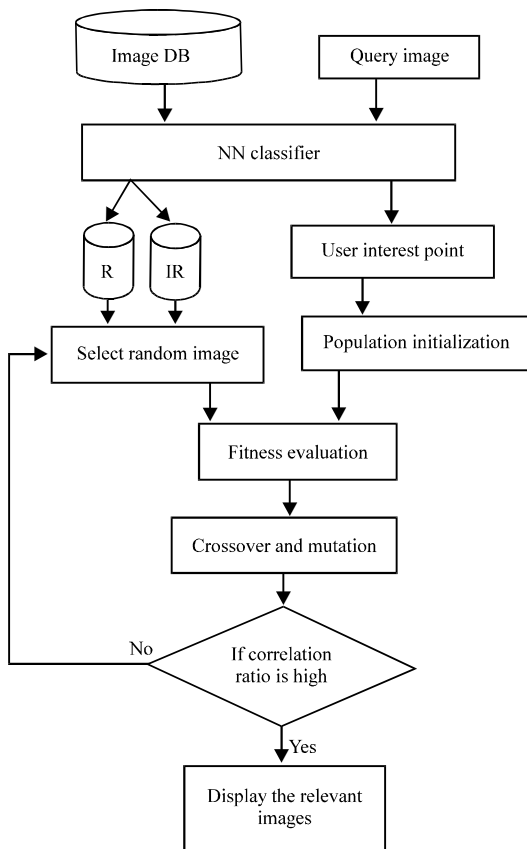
Image DB

Query image

NN classifier

R

IR

User interest point

Select random image

Population initialization

Fitness evaluation

Crossover and mutation

No

If correlation ratio is high

Yes

Display the relevant images